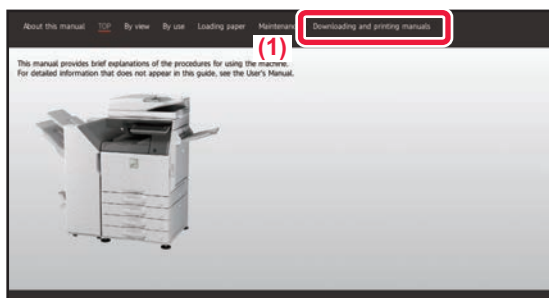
About this manual TOP By view By use Loading paper Maintenanc Downloading and printing manuals

(1)

This manual provides brief explanations of the procedures for using the machine.
For detailed information that does not appear in this guide, see the User's Manual.